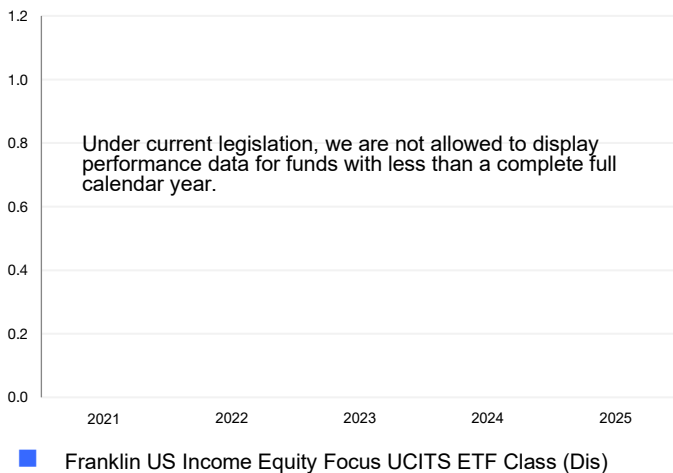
1.2

1.0

0.8

0.6

0.4

0.2

0.0

Under current legislation, we are not allowed to display performance data for funds with less than a complete full calendar year.

2021 2022 2023 2024 2025

Franklin US Income Equity Focus UCITS ETF Class (Dis)